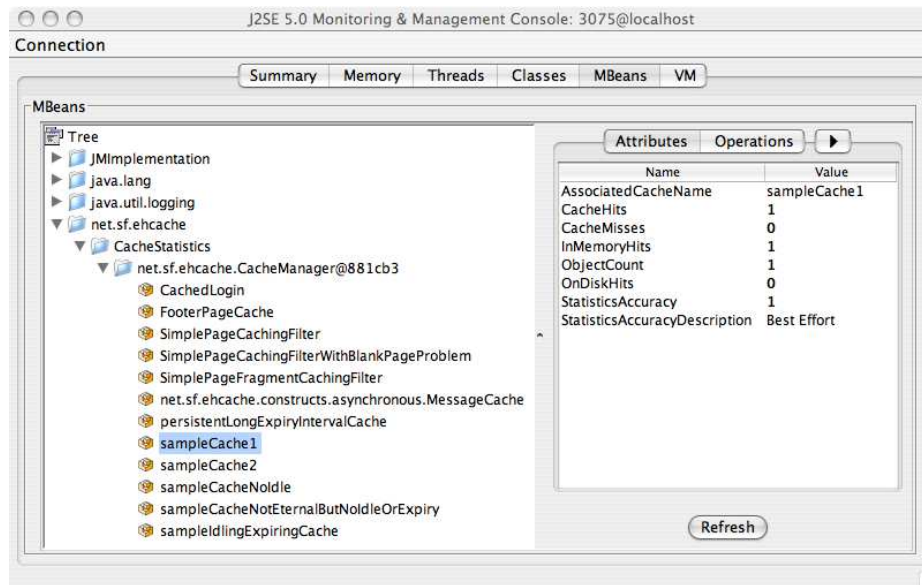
J2SE 5.0 Monitoring & Management Console: 3075@localhost

Connection

Summary | Memory | Threads | Classes | MBeans | VM

MBeans

Tree
JMImplementation
java.lang
java.util.logging
net.sf.ehcache
CacheStatistics
net.sf.ehcache.CacheManager@881cb3
CachedLogin
FooterPageCache
SimplePageCachingFilter
SimplePageCachingFilterWithBlankPageProblem
SimplePageFragmentCachingFilter
net.sf.ehcache.constructs.asynchronous.MessageCache
persistentLongExpiryIntervalCache
sampleCache1
sampleCache2
sampleCacheNoIdle
sampleCacheNotEternalButNoIdleOrExpiry
sampleIdlingExpiringCache

Attributes | Operations

| Name | Value |
|---|---|
| AssociatedCacheName | sampleCache1 |
| CacheHits | 1 |
| CacheMisses | 0 |
| InMemoryHits | 1 |
| ObjectCount | 1 |
| OnDiskHits | 0 |
| StatisticsAccuracy | 1 |
| StatisticsAccuracyDescription | Best Effort |

Refresh